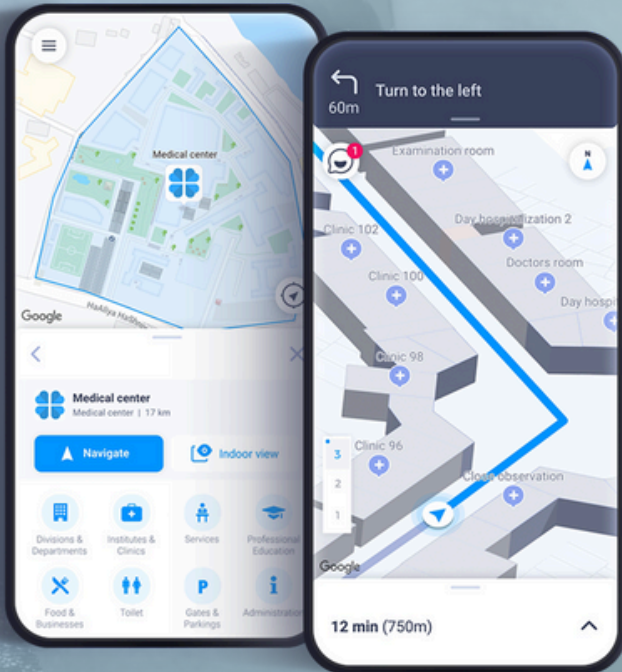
Medical center

Google

HaAliya HaShn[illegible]

Medical center
Medical center | 17 km

Navigate

Indoor view

Divisions & Departments

Institutes & Clinics

Services

Professional Education

Food & Businesses

Toilet

P
Gates & Parkings

Administration

60m
Turn to the left

1

Examination room

N

Day hospitalization 2

Clinic 102

Doctors room

Clinic 100

Day hospi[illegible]

Clinic 98

3

Clinic 96

2

Close observation

1

Google

12 min (750m)